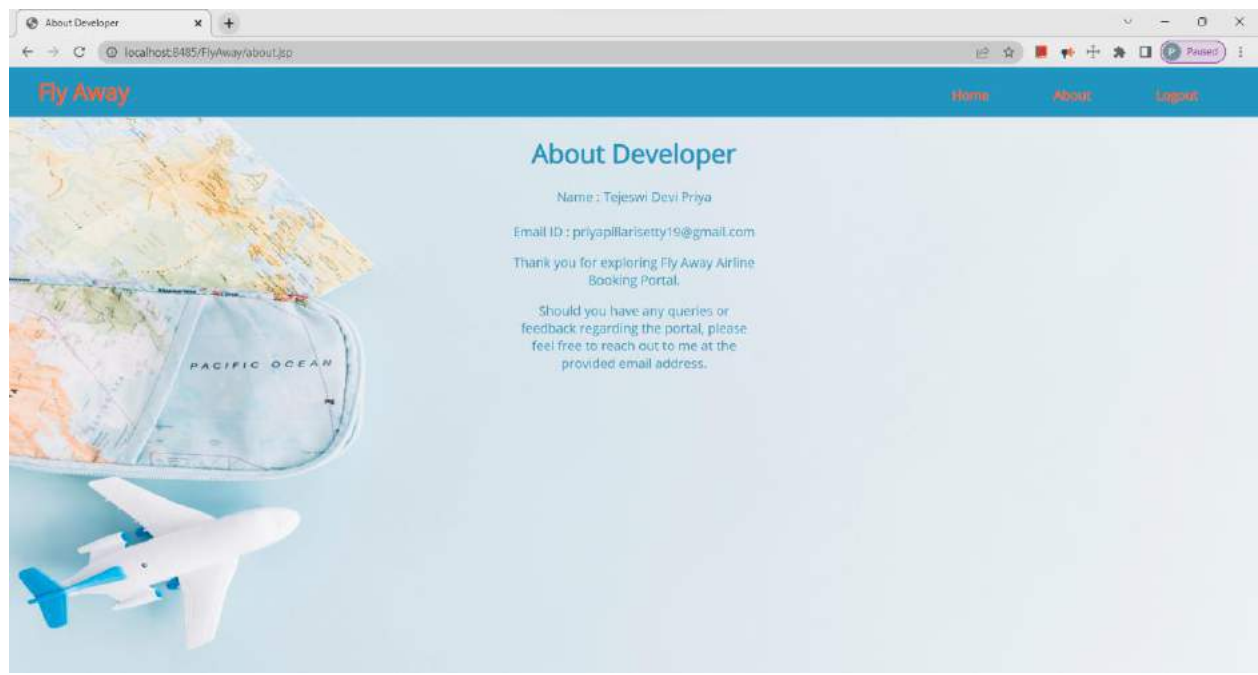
About Developer
localhost:8485/FlyAway/about.jsp
Paused

Fly Away
Home
About
Logout

About Developer

Name : Tejeswi Devi Priya

Email ID : priyapillarisetty19@gmail.com

Thank you for exploring Fly Away Airline Booking Portal.

Should you have any queries or feedback regarding the portal, please feel free to reach out to me at the provided email address.

PACIFIC OCEAN